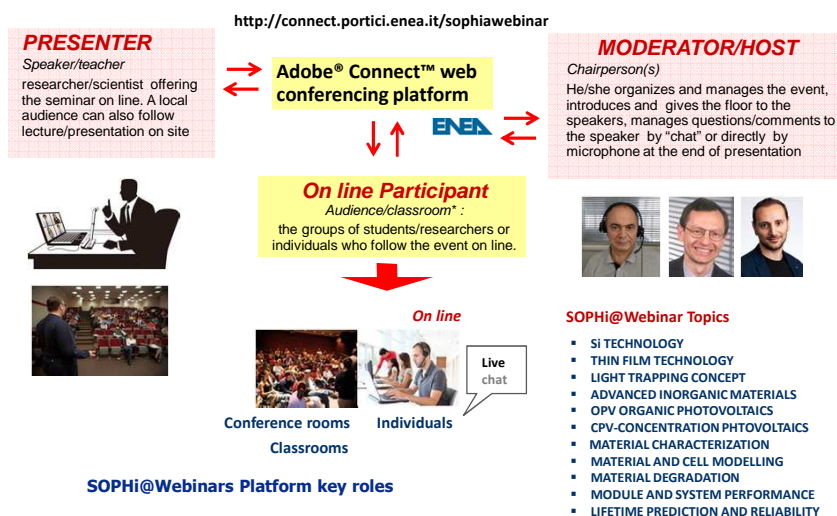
http://connect.portici.enea.it/sophiawebinar

PRESENTER
Speaker/teacher
researcher/scientist offering the seminar on line. A local audience can also follow lecture/presentation on site

Adobe® Connect™ web conferencing platform

ENEA

MODERATOR/HOST
Chairperson(s)
He/she organizes and manages the event, introduces and gives the floor to the speakers, manages questions/comments to the speaker by "chat" or directly by microphone at the end of presentation

On line Participant
Audience/classroom* :
the groups of students/researchers or individuals who follow the event on line.

On line

Live chat

Conference rooms
Classrooms

Individuals

SOPHi@Webinars Platform key roles

SOPHi@Webinar Topics
- Si TECHNOLOGY
- THIN FILM TECHNOLOGY
- LIGHT TRAPPING CONCEPT
- ADVANCED INORGANIC MATERIALS
- OPV ORGANIC PHOTOVOLTAICS
- CPV-CONCENTRATION PHTOVOLTAICS
- MATERIAL CHARACTERIZATION
- MATERIAL AND CELL MODELLING
- MATERIAL DEGRADATION
- MODULE AND SYSTEM PERFORMANCE
- LIFETIME PREDICTION AND RELIABILITY